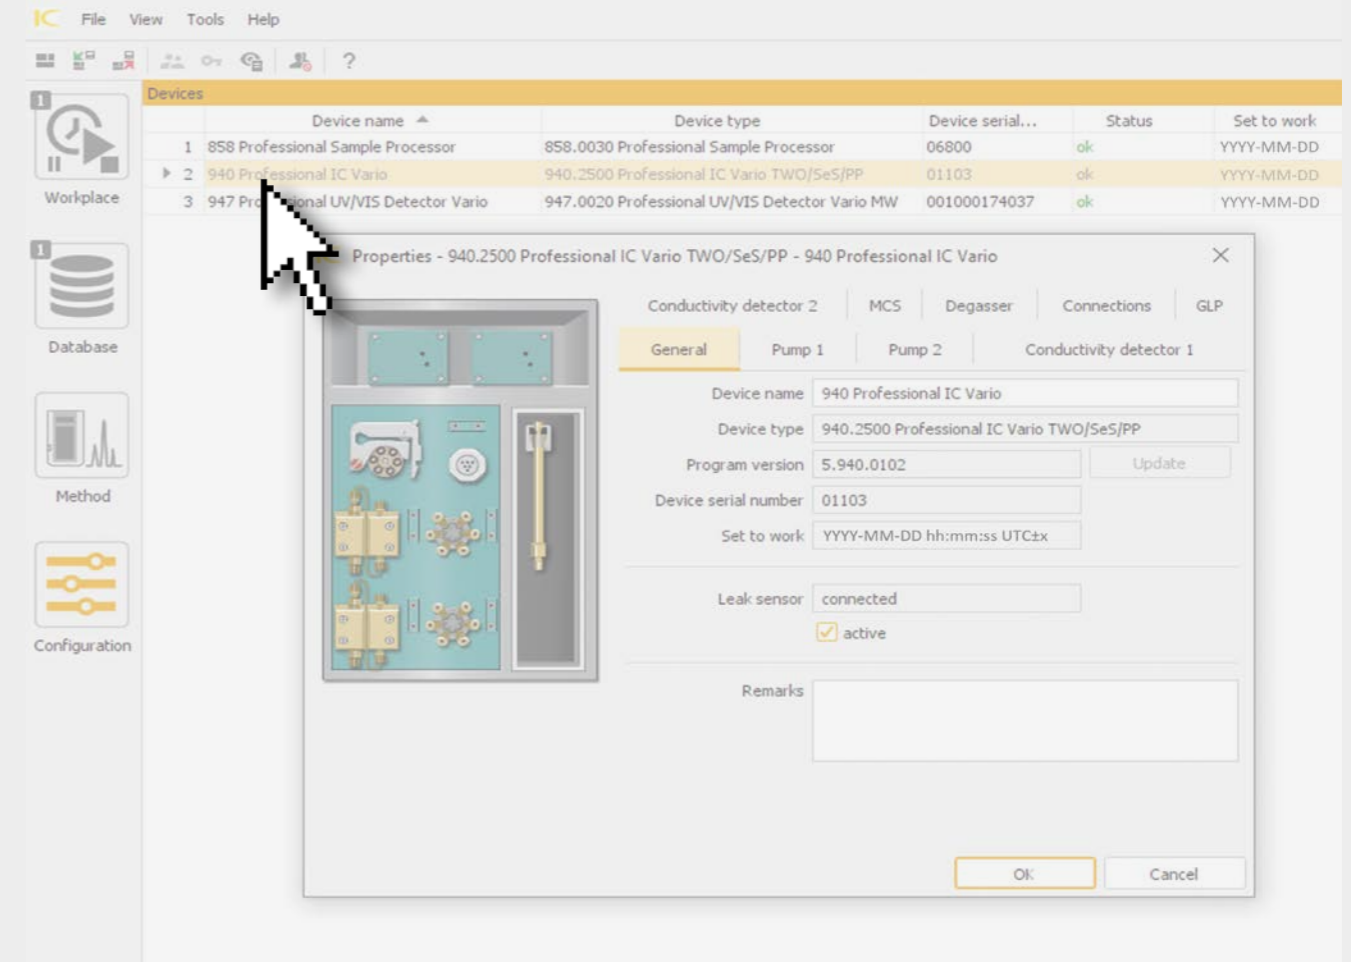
IC File View Tools Help

?

Workplace

Database

Method

Configuration

Devices

| | Device name | Device type | Device serial... | Status | Set to work |
|---|---|---|---|---|---|
| 1 | 858 Professional Sample Processor | 858.0030 Professional Sample Processor | 06800 | ok | YYYY-MM-DD |
| 2 | 940 Pro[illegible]essional IC Vario | 940.2500 Professional IC Vario TWO/SeS/PP | 01103 | ok | YYYY-MM-DD |
| 3 | 947 Pr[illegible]nal UV/VIS Detector Vario | 947.0020 Professional UV/VIS Detector Vario MW | 001000174037 | ok | YYYY-MM-DD |

Properties - 940.2500 Professional IC Vario TWO/SeS/PP - 940 Professional IC Vario

Conductivity detector 2 MCS Degasser Connections GLP
General Pump 1 Pump 2 Conductivity detector 1

Device name 940 Professional IC Vario
Device type 940.2500 Professional IC Vario TWO/SeS/PP
Program version 5.940.0102 Update
Device serial number 01103
Set to work YYYY-MM-DD hh:mm:ss UTC±x

Leak sensor connected
active

Remarks

OK Cancel